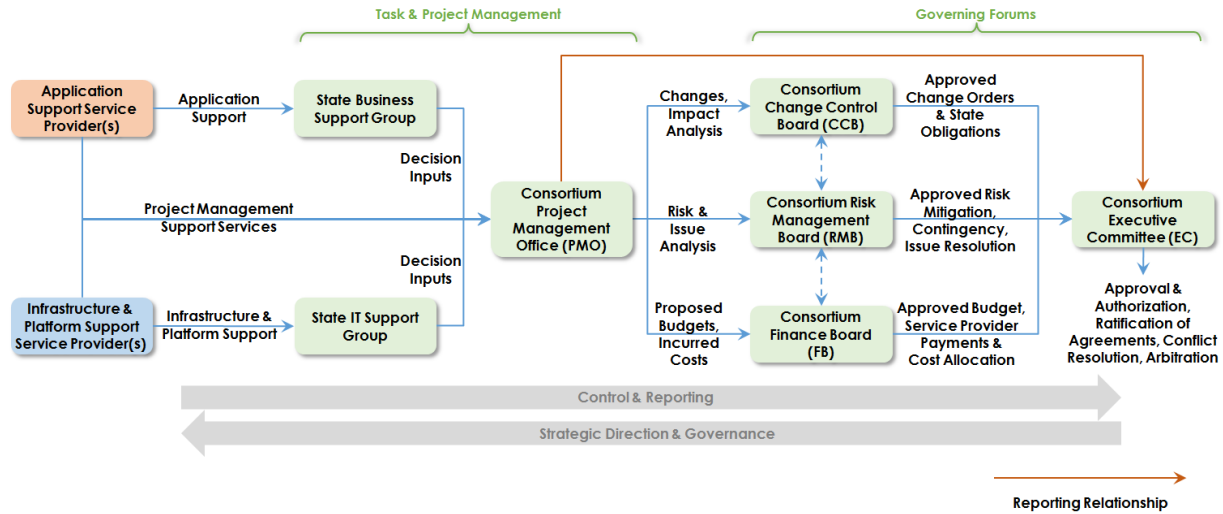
Task & Project Management

Governing Forums

Application Support Service Provider(s)

Application Support

State Business Support Group

Decision Inputs

Project Management Support Services

Consortium Project Management Office (PMO)

Decision Inputs

Infrastructure & Platform Support Service Provider(s)

Infrastructure & Platform Support

State IT Support Group

Changes, Impact Analysis

Consortium Change Control Board (CCB)

Approved Change Orders & State Obligations

Risk & Issue Analysis

Consortium Risk Management Board (RMB)

Approved Risk Mitigation, Contingency, Issue Resolution

Consortium Executive Committee (EC)

Proposed Budgets, Incurred Costs

Consortium Finance Board (FB)

Approved Budget, Service Provider Payments & Cost Allocation

Approval & Authorization, Ratification of Agreements, Conflict Resolution, Arbitration

Control & Reporting

Strategic Direction & Governance

Reporting Relationship